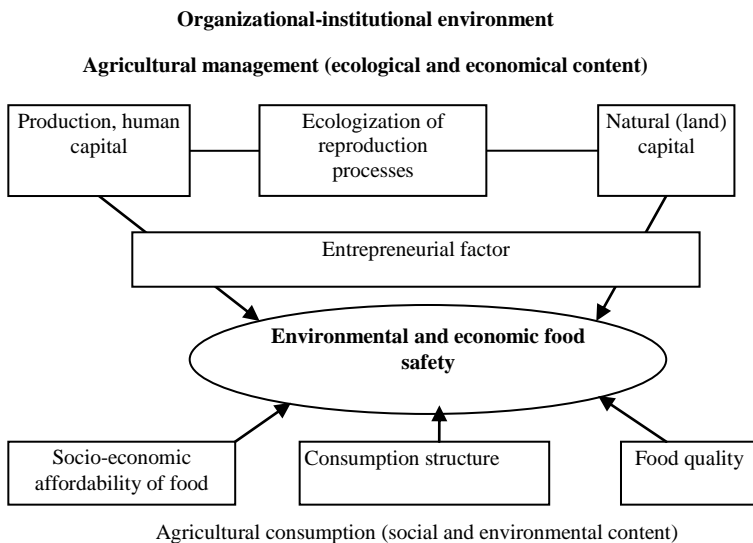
Organizational-institutional environment

Agricultural management (ecological and economical content)

Production, human capital

Ecologization of reproduction processes

Natural (land) capital

Entrepreneurial factor

Environmental and economic food safety

Socio-economic affordability of food

Consumption structure

Food quality

Agricultural consumption (social and environmental content)